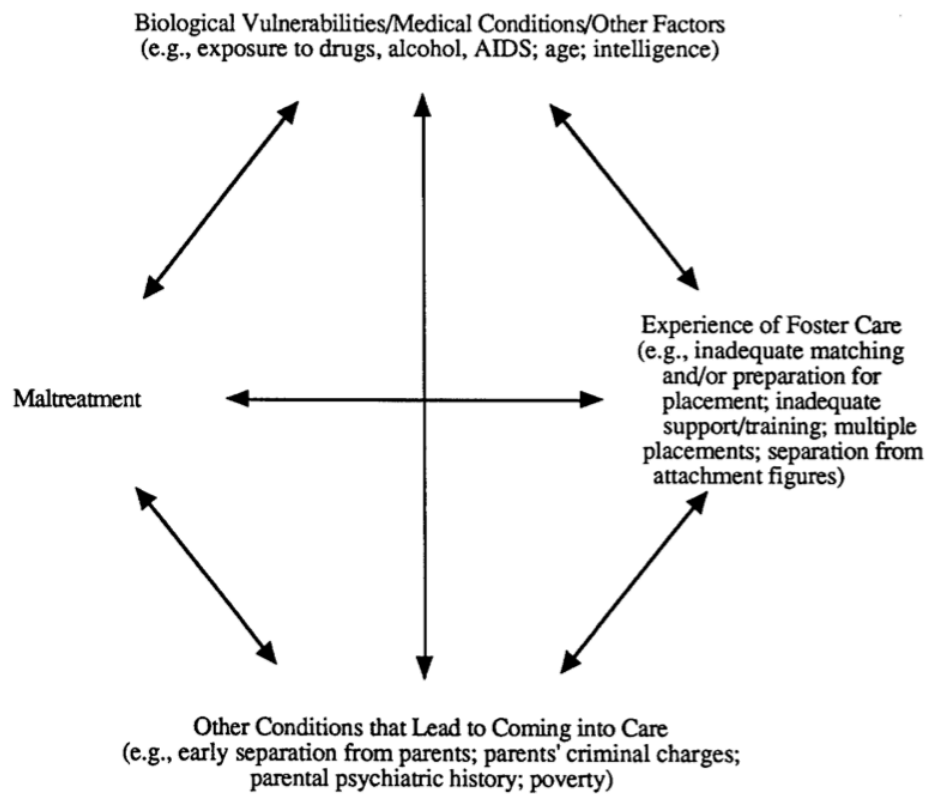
Biological Vulnerabilities/Medical Conditions/Other Factors
(e.g., exposure to drugs, alcohol, AIDS; age; intelligence)

Maltreatment

Experience of Foster Care
(e.g., inadequate matching and/or preparation for placement; inadequate support/training; multiple placements; separation from attachment figures)

Other Conditions that Lead to Coming into Care
(e.g., early separation from parents; parents' criminal charges; parental psychiatric history; poverty)